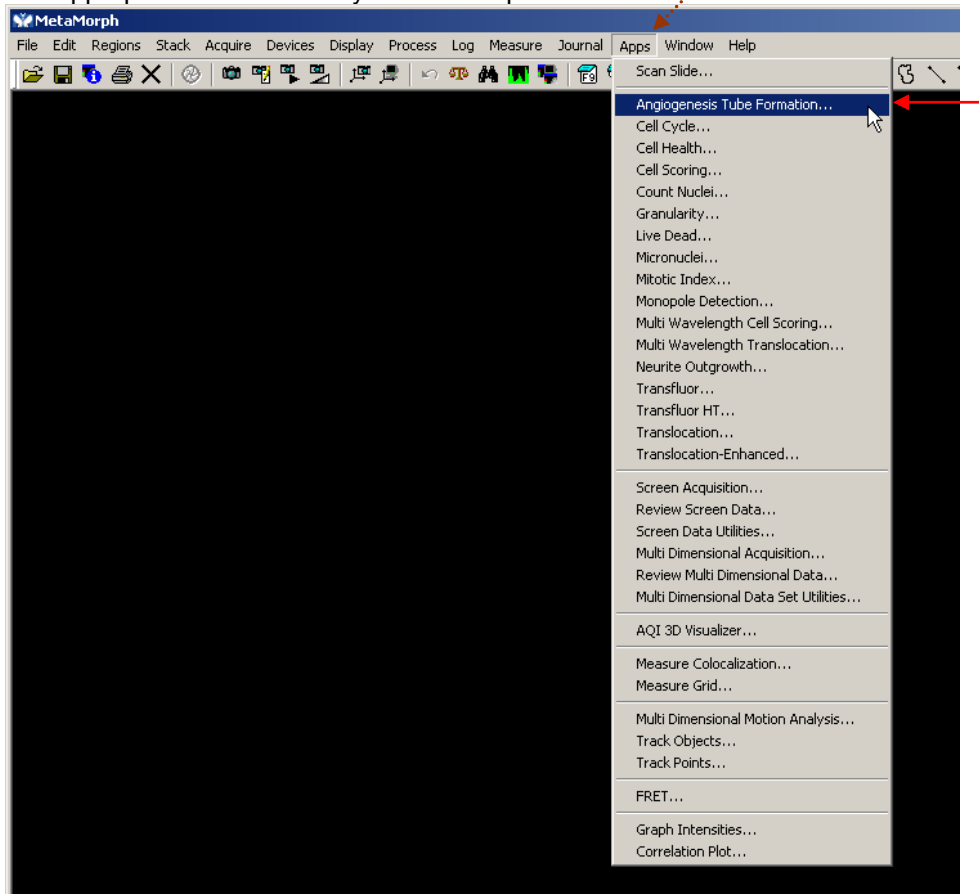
MetaMorph

File Edit Regions Stack Acquire Devices Display Process Log Measure Journal Apps Window Help

Scan Slide...

Angiogenesis Tube Formation...
Cell Cycle...
Cell Health...
Cell Scoring...
Count Nuclei...
Granularity...
Live Dead...
Micronuclei...
Mitotic Index...
Monopole Detection...
Multi Wavelength Cell Scoring...
Multi Wavelength Translocation...
Neurite Outgrowth...
Transfluor...
Transfluor HT...
Translocation...
Translocation-Enhanced...

Screen Acquisition...
Review Screen Data...
Screen Data Utilities...
Multi Dimensional Acquisition...
Review Multi Dimensional Data...
Multi Dimensional Data Set Utilities...

AQI 3D Visualizer...

Measure Colocalization...
Measure Grid...

Multi Dimensional Motion Analysis...
Track Objects...
Track Points...

FRET...

Graph Intensities...
Correlation Plot...